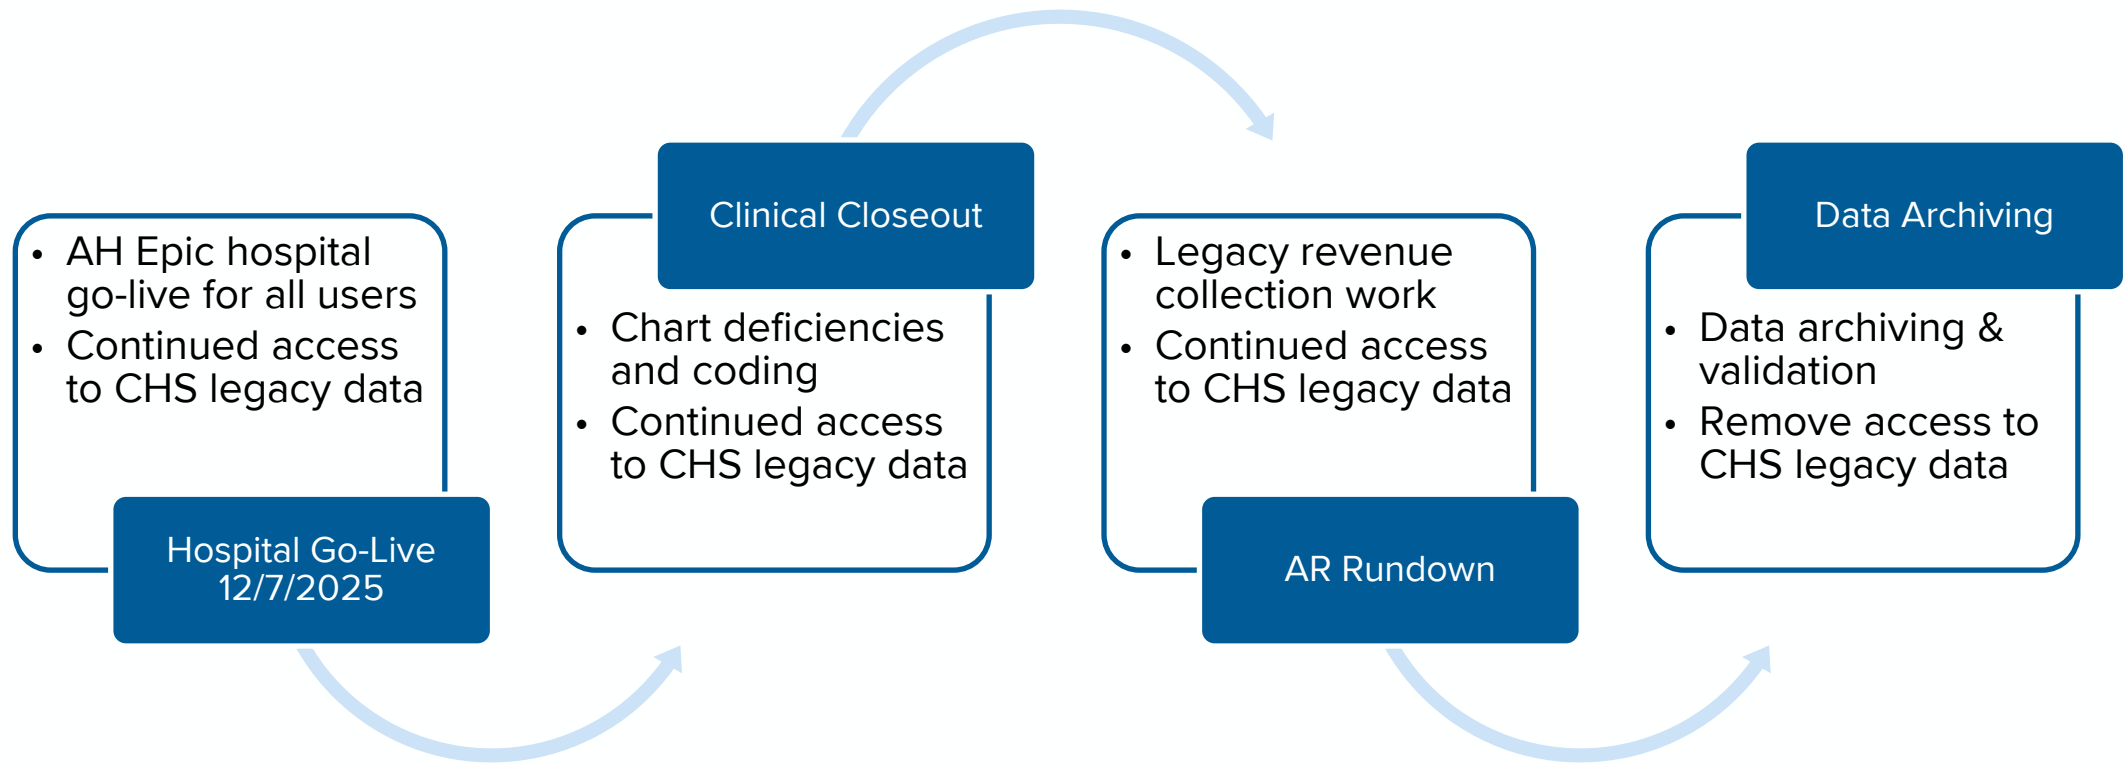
• AH Epic hospital go-live for all users
• Continued access to CHS legacy data

Hospital Go-Live
12/7/2025

Clinical Closeout

• Chart deficiencies and coding
• Continued access to CHS legacy data

• Legacy revenue collection work
• Continued access to CHS legacy data

AR Rundown

Data Archiving

• Data archiving & validation
• Remove access to CHS legacy data